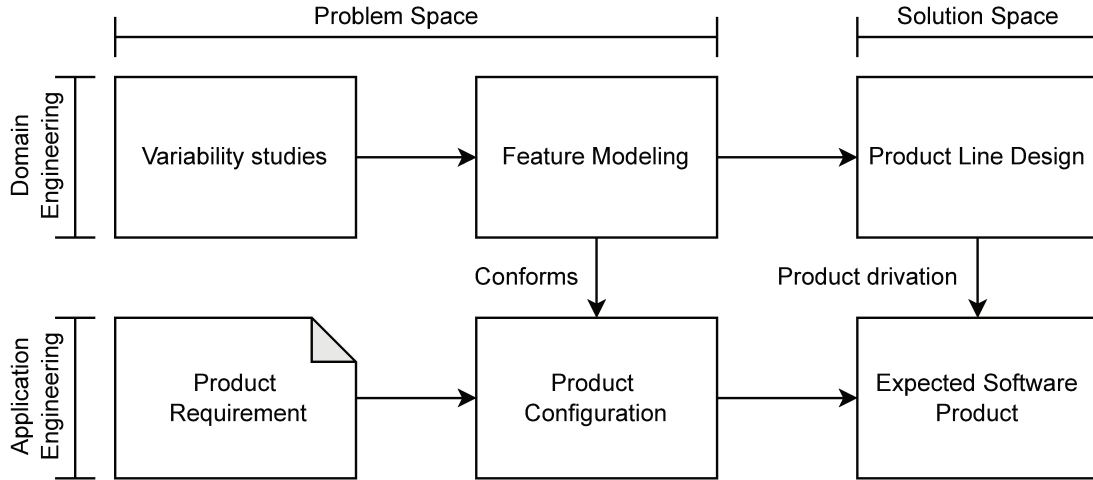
Problem Space

Solution Space

Domain Engineering

Variability studies

Feature Modeling

Product Line Design

Conforms

Product drivation

Application Engineering

Product Requirement

Product Configuration

Expected Software Product